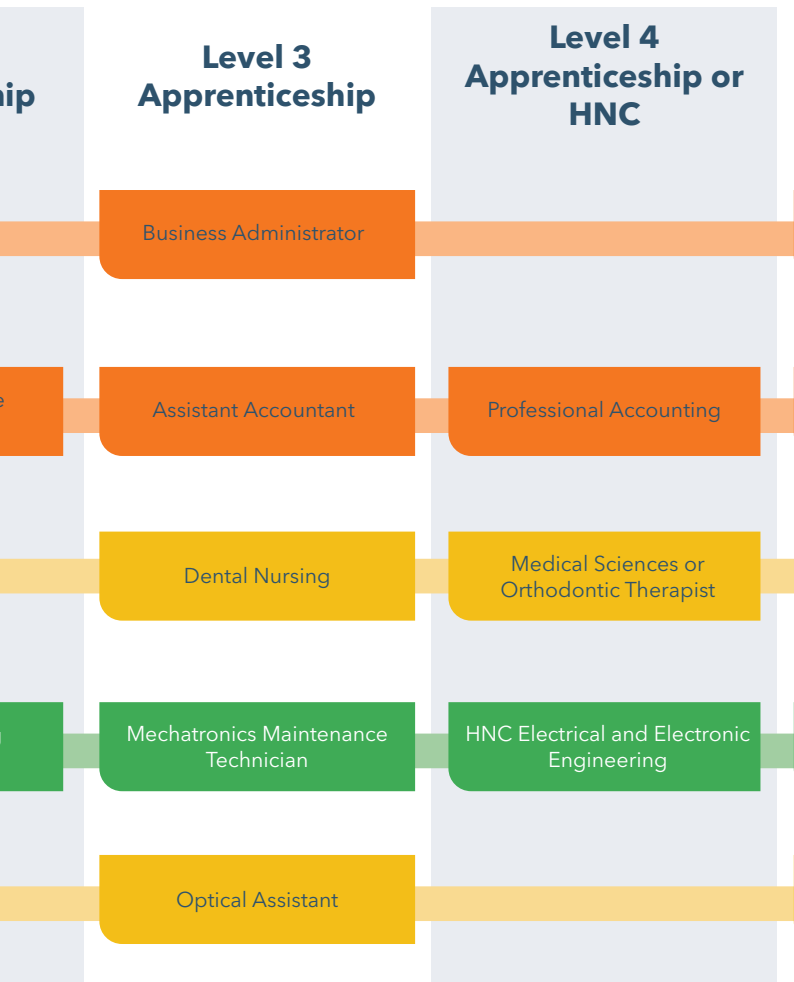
ip

Level 3 Apprenticeship

Level 4 Apprenticeship or HNC

Business Administrator

e

Assistant Accountant

Professional Accounting

Dental Nursing

Medical Sciences or Orthodontic Therapist

Mechatronics Maintenance Technician

HNC Electrical and Electronic Engineering

Optical Assistant